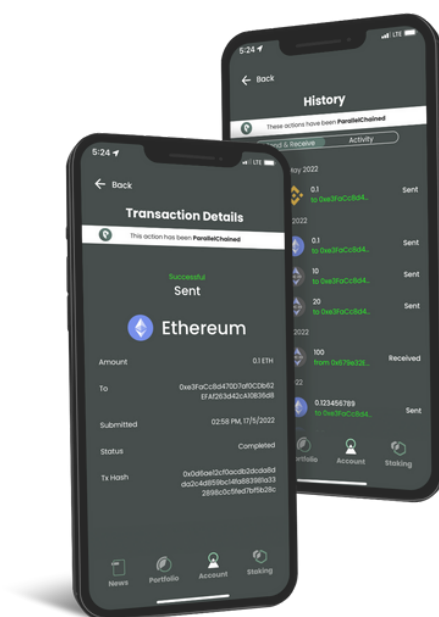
5:24
LTE
Back
History
These actions have been ParallelChained
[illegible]d & Receive
Activity
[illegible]ay 2022
0.1
to 0xe3FaCc8d4...
Sent
2022
0.1
to 0xe3FaCc8d4...
Sent
10
to 0xe3FaCc8d4...
Sent
20
to 0xe3FaCc8d4...
Sent
2022
100
from 0x67be32E...
Received
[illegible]22
0.123456789
to 0xe3FaCc8d4...
Sent
Portfolio
Account
Staking

5:24
LTE
Back
Transaction Details
This action has been ParallelChained
Successful
Sent
Ethereum
Amount
0.1 ETH
To
0xe3FaCc8d470D7af0CDb62EFAf263d42cA10836d8
Submitted
02:58 PM, 17/5/2022
Status
Completed
Tx Hash
0x0d6ae12cf0acdb2dcda8dda2c4d859bc14fa88398a332898c0c5fed7bf5b28c
News
Portfolio
Account
Staking